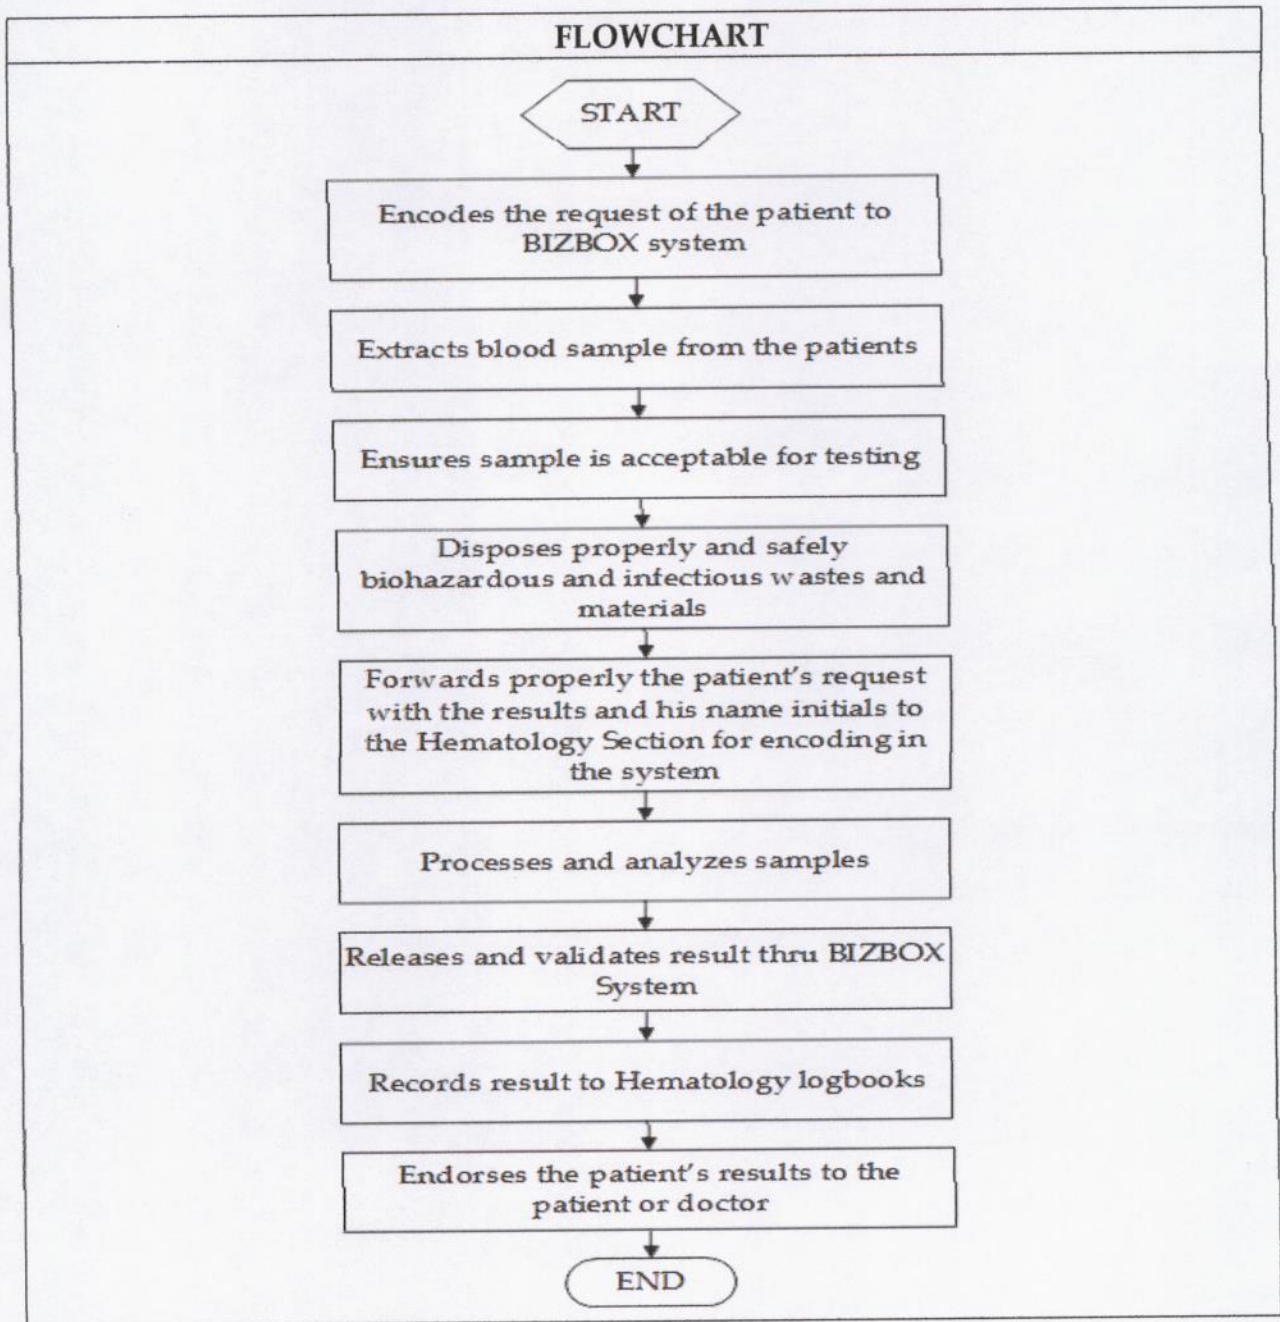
FLOWCHART

START

Encodes the request of the patient to BIZBOX system

Extracts blood sample from the patients

Ensures sample is acceptable for testing

Disposes properly and safely biohazardous and infectious wastes and materials

Forwards properly the patient's request with the results and his name initials to the Hematology Section for encoding in the system

Processes and analyzes samples

Releases and validates result thru BIZBOX System

Records result to Hematology logbooks

Endorses the patient's results to the patient or doctor

END